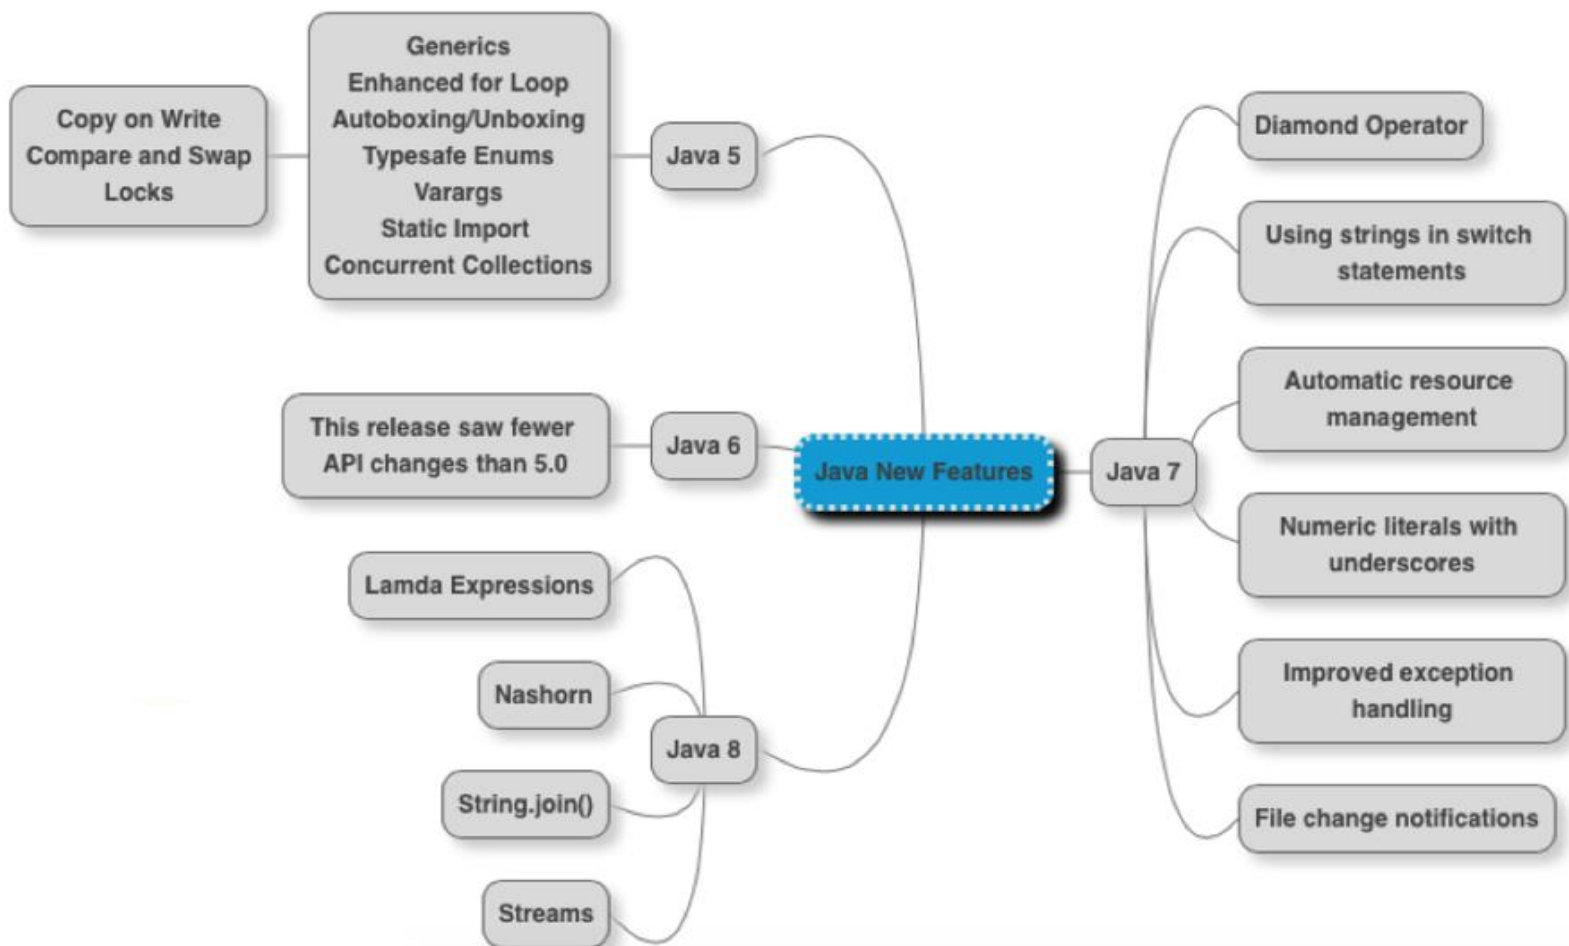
Java New Features

Java 5

Generics
Enhanced for Loop
Autoboxing/Unboxing
Typesafe Enums
Varargs
Static Import
Concurrent Collections

Copy on Write
Compare and Swap
Locks

Java 6

This release saw fewer API changes than 5.0

Java 8

Lamda Expressions

Nashorn

String.join()

Streams

Java 7

Diamond Operator

Using strings in switch statements

Automatic resource management

Numeric literals with underscores

Improved exception handling

File change notifications